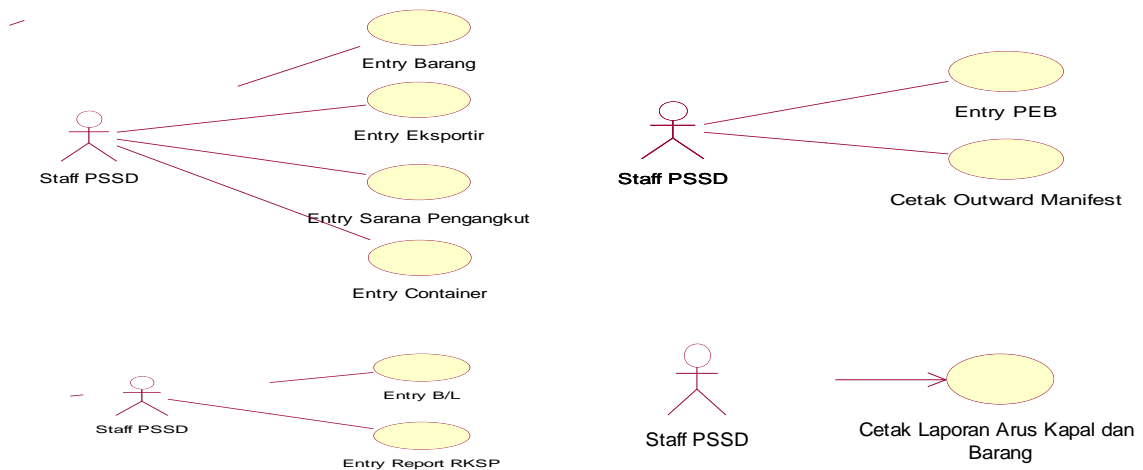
Entry Barang

Staff PSSD

Entry Eksportir

Entry Sarana Pengangkut

Entry Container

Entry PEB

Staff PSSD

Cetak Outward Manifest

Staff PSSD

Entry B/L

Entry Report RKSP

Staff PSSD

Cetak Laporan Arus Kapal dan Barang